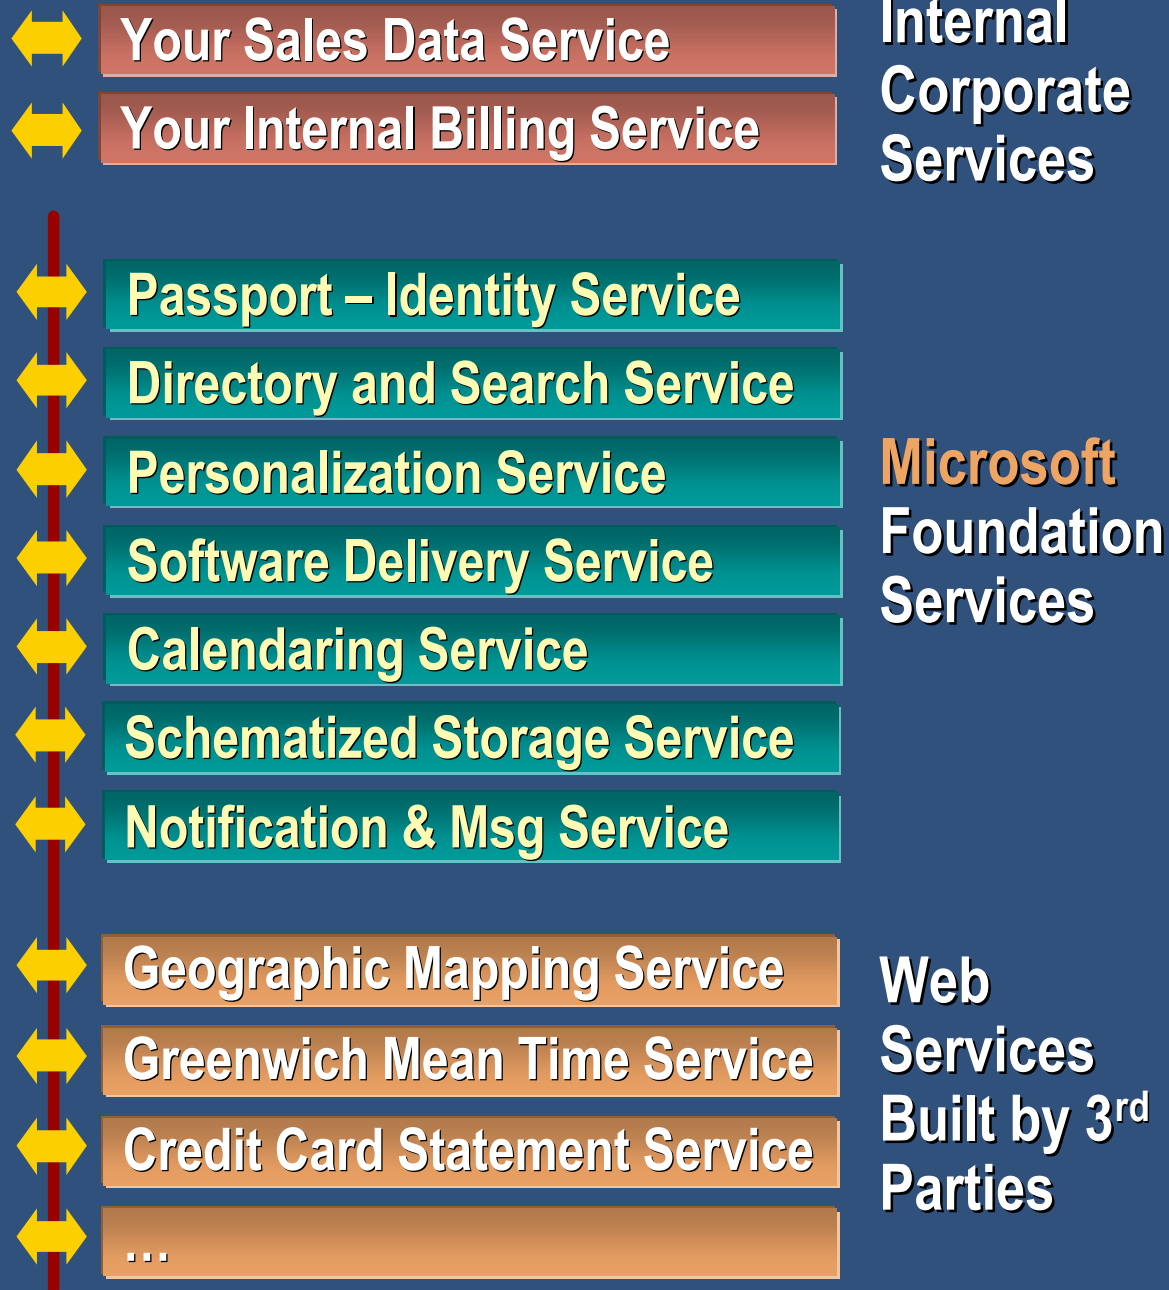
Your Sales Data Service

Your Internal Billing Service

Internal Corporate Services

Passport – Identity Service

Directory and Search Service

Personalization Service

Software Delivery Service

Calendaring Service

Schematized Storage Service

Notification & Msg Service

Microsoft Foundation Services

Geographic Mapping Service

Greenwich Mean Time Service

Credit Card Statement Service

…

Web Services Built by 3$^{rd}$ Parties